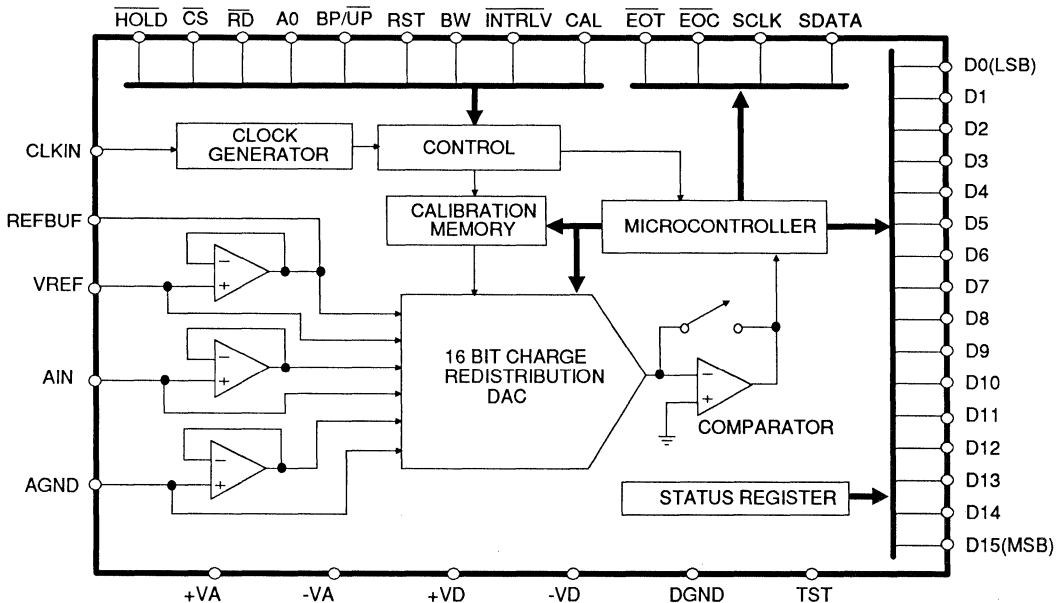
$\overline{HOLD}$ $\overline{CS}$ $\overline{RD}$ A0 BP/$\overline{UP}$ RST BW $\overline{INTRLV}$ CAL $\overline{EOT}$ $\overline{EOC}$ SCLK SDATA

CLKIN
REFBUF
VREF
AIN
AGND

CLOCK GENERATOR
CONTROL
CALIBRATION MEMORY
MICROCONTROLLER
16 BIT CHARGE REDISTRIBUTION DAC
COMPARATOR
STATUS REGISTER

D0(LSB)
D1
D2
D3
D4
D5
D6
D7
D8
D9
D10
D11
D12
D13
D14
D15(MSB)

+VA -VA +VD -VD DGND TST